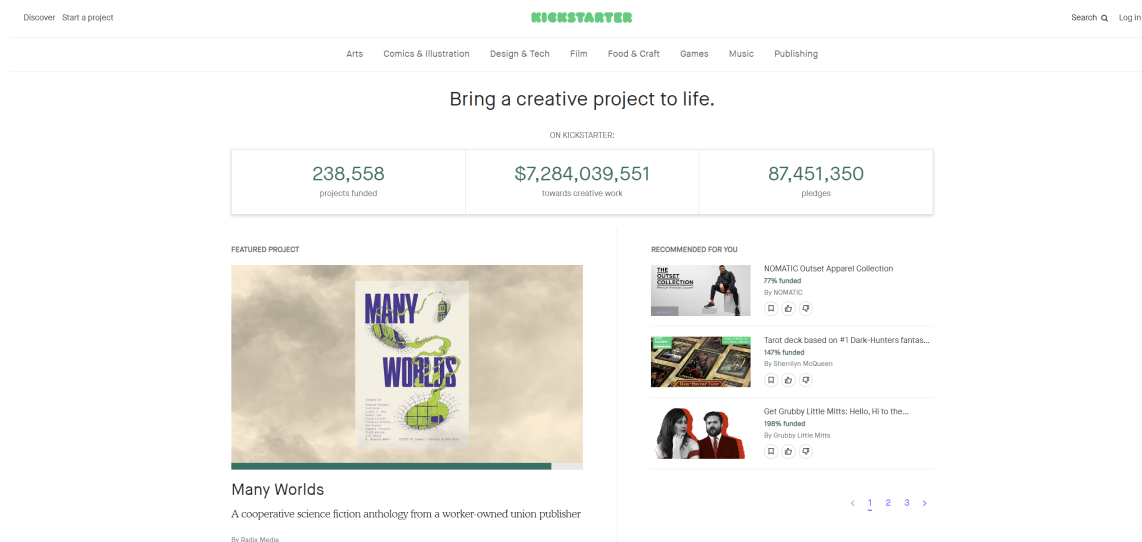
Discover Start a project

KICKSTARTER

Search Log in

Arts Comics & Illustration Design & Tech Film Food & Craft Games Music Publishing

Bring a creative project to life.

ON KICKSTARTER:

238,558
projects funded

$7,284,039,551
towards creative work

87,451,350
pledges

FEATURED PROJECT

MANY WORLDS

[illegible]

Many Worlds

A cooperative science fiction anthology from a worker-owned union publisher

By Radix Media

RECOMMENDED FOR YOU

THE OUTSET COLLECTION

NOMATIC Outset Apparel Collection
77% funded
By NOMATIC

Tarot deck based on #1 Dark-Hunters fanta...
147% funded
By Sherrilyn McQueen

Get Grubby Little Mitts: Hello, Hi to the...
198% funded
By Grubby Little Mitts

‹ 1 2 3 ›